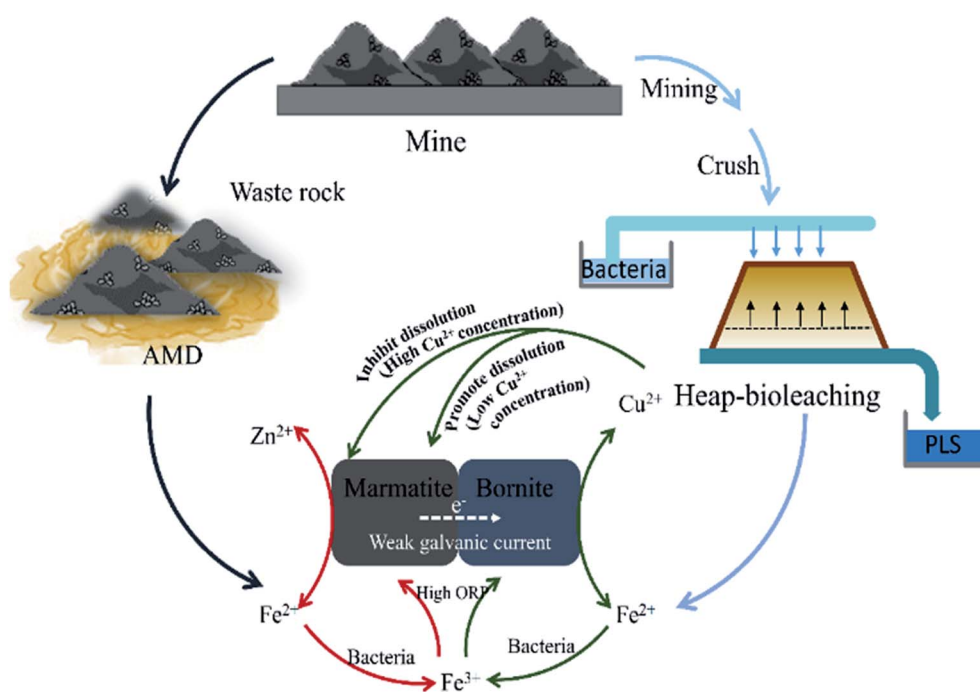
Mine

Mining

Crush

Waste rock

Bacteria

AMD

Inhibit dissolution (High $Cu^{2+}$ concentration)

Promote dissolution (Low $Cu^{2+}$ concentration)

$Cu^{2+}$

Heap-bioleaching

PLS

$Zn^{2+}$

Marmatite

Bornite

$e^-$

Weak galvanic current

High ORP

$Fe^{2+}$

$Fe^{2+}$

Bacteria

Bacteria

$Fe^{3+}$